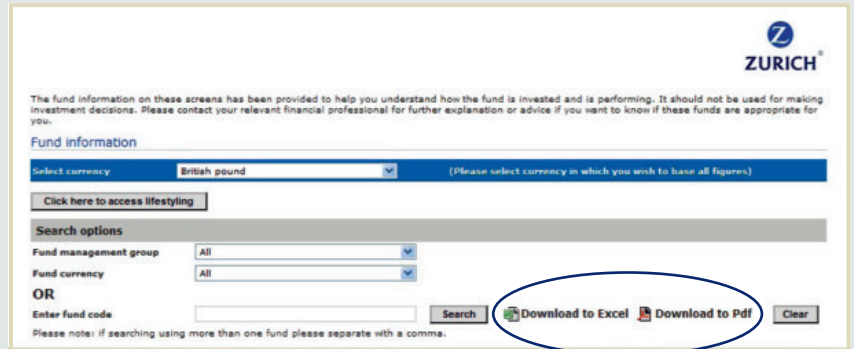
Z
ZURICH®

The fund information on these screens has been provided to help you understand how the fund is invested and is performing. It should not be used for making investment decisions. Please contact your relevant financial professional for further explanation or advice if you want to know if these funds are appropriate for you.

Fund information

Select currency British pound (Please select currency in which you wish to base all figures)

Click here to access lifestyling

Search options

Fund management group All

Fund currency All

OR

Enter fund code Search Download to Excel Download to Pdf Clear

Please note: if searching using more than one fund please separate with a comma.